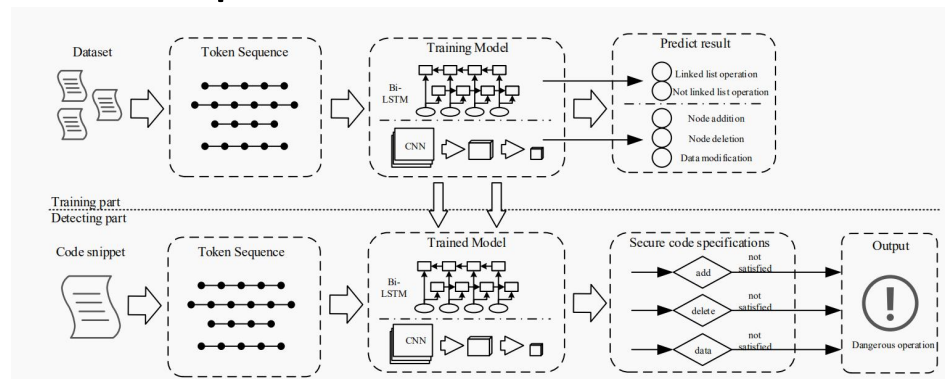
Dataset

Token Sequence

Training Model

Bi-LSTM

CNN

Predict result

Linked list operation

Not linked list operation

Node addition

Node deletion

Data modification

Training part

Detecting part

Code snippet

Token Sequence

Trained Model

Bi-LSTM

CNN

Secure code specifications

add

not satisfied

delete

not satisfied

data

not satisfied

Output

!

Dangerous operation